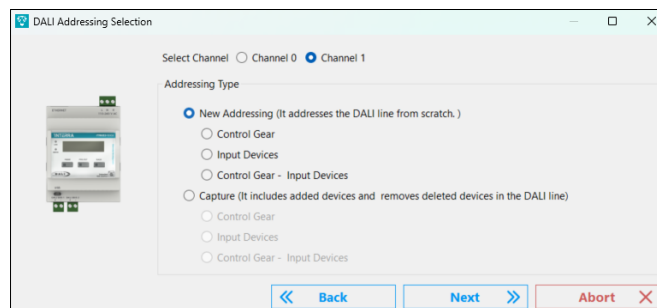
DALI Addressing Selection

Select Channel Channel 0 Channel 1

Addressing Type

New Addressing (It addresses the DALI line from scratch. )

Control Gear

Input Devices

Control Gear - Input Devices

Capture (It includes added devices and removes deleted devices in the DALI line)

Control Gear

Input Devices

Control Gear - Input Devices

Back

Next

Abort